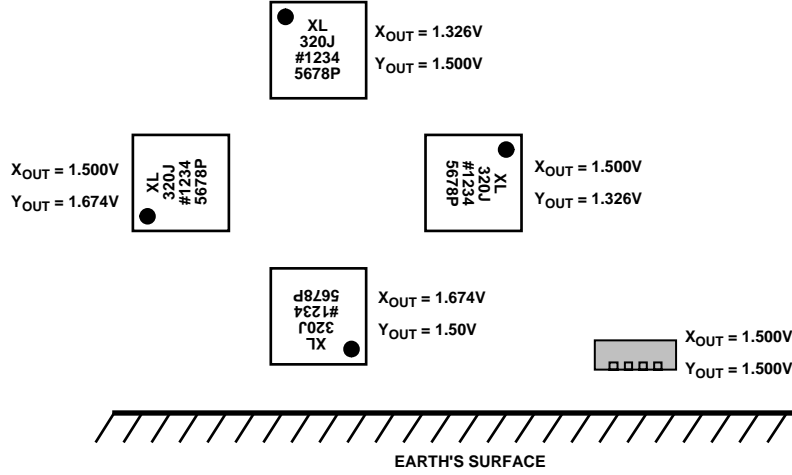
XL
320J
#1234
5678P

$X_{OUT}$ = 1.326V
$Y_{OUT}$ = 1.500V

$X_{OUT}$ = 1.500V
$Y_{OUT}$ = 1.674V

XL
320J
#1234
5678P

XL
320J
#1234
5678P

$X_{OUT}$ = 1.500V
$Y_{OUT}$ = 1.326V

XL
320J
#1234
5678P

$X_{OUT}$ = 1.674V
$Y_{OUT}$ = 1.50V

$X_{OUT}$ = 1.500V
$Y_{OUT}$ = 1.500V

EARTH'S SURFACE